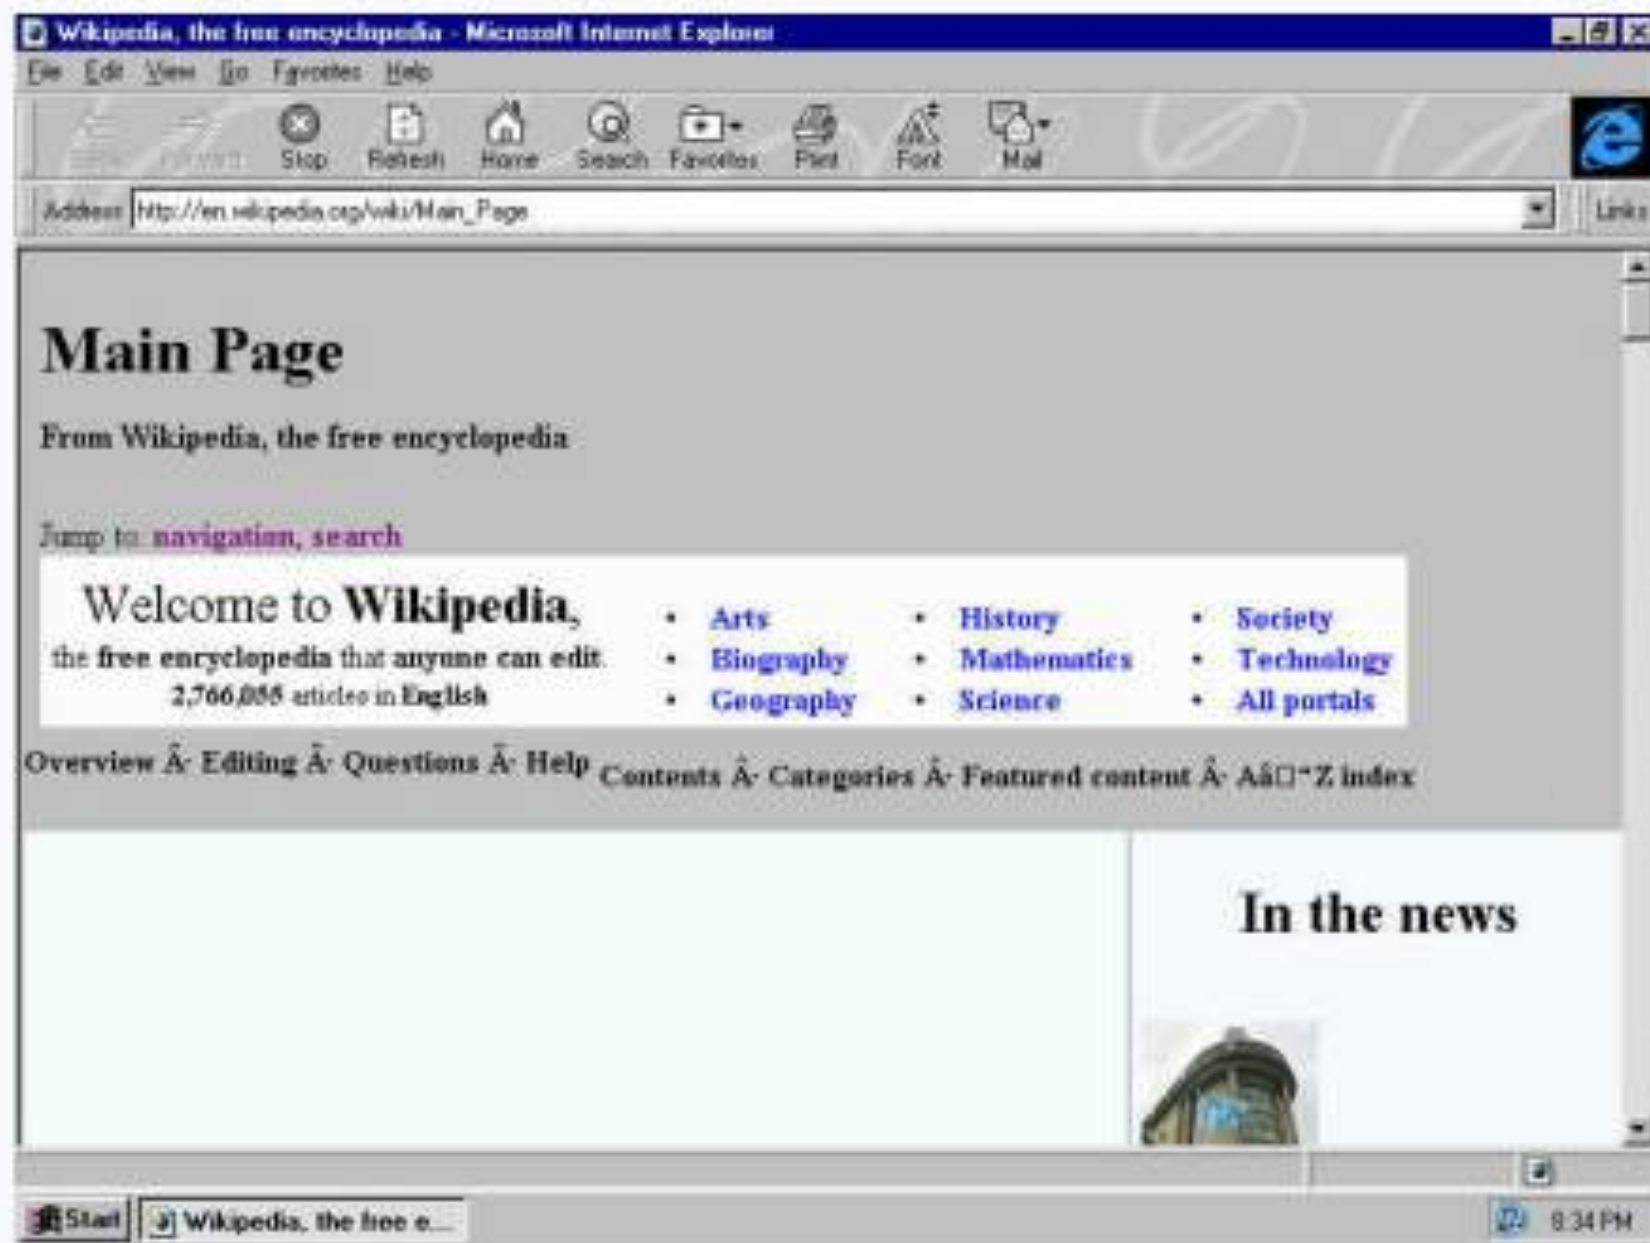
Wikipedia, the free encyclopedia - Microsoft Internet Explorer

File Edit View Go Favorites Help

Back Forward Stop Refresh Home Search Favorites Print Font Mail

Address http://en.wikipedia.org/wiki/Main_Page

Links

Main Page

From Wikipedia, the free encyclopedia

Jump to: navigation, search

Welcome to Wikipedia,
the free encyclopedia that anyone can edit.
2,766,055 articles in English

- Arts
- Biography
- Geography
- History
- Mathematics
- Science
- Society
- Technology
- All portals

Overview Â· Editing Â· Questions Â· Help Contents Â· Categories Â· Featured content Â· Aâ□"Z index

In the news

Start Wikipedia, the free e...

8:34 PM